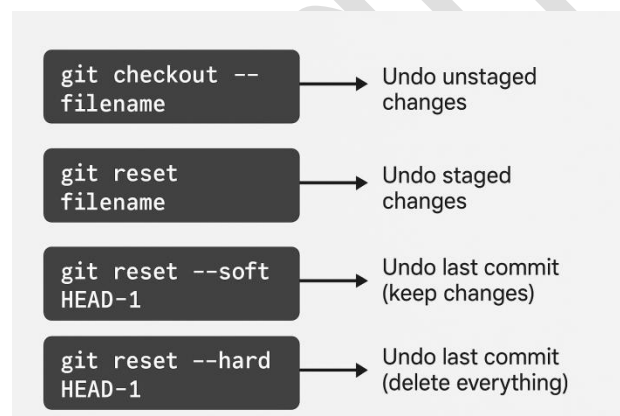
git checkout -- filename

Undo unstaged changes

git reset filename

Undo staged changes

git reset --soft HEAD-1

Undo last commit (keep changes)

git reset --hard HEAD-1

Undo last commit (delete everything)